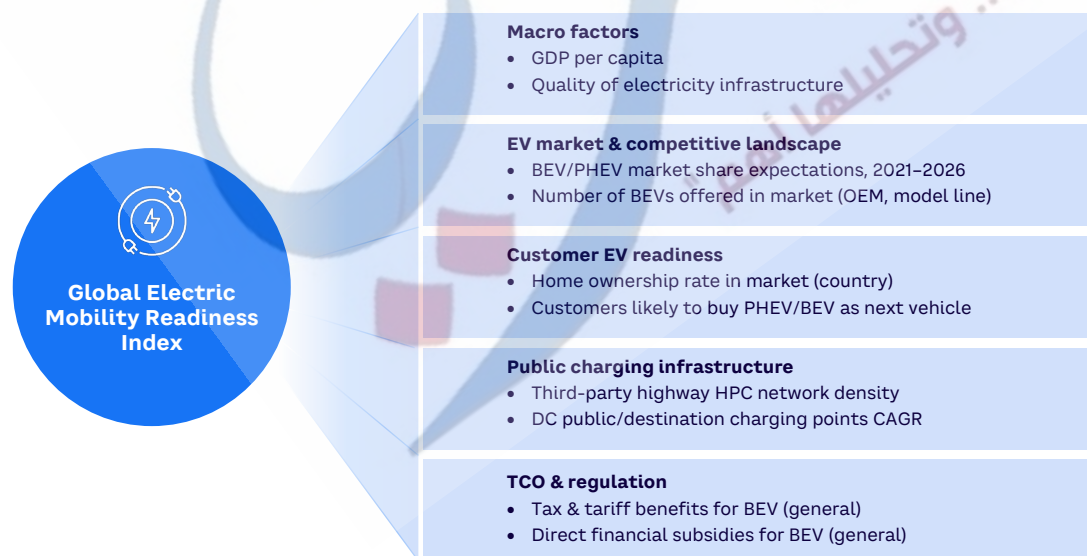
Global Electric Mobility Readiness Index

Macro factors
- GDP per capita
- Quality of electricity infrastructure

EV market & competitive landscape
- BEV/PHEV market share expectations, 2021–2026
- Number of BEVs offered in market (OEM, model line)

Customer EV readiness
- Home ownership rate in market (country)
- Customers likely to buy PHEV/BEV as next vehicle

Public charging infrastructure
- Third-party highway HPC network density
- DC public/destination charging points CAGR

TCO & regulation
- Tax & tariff benefits for BEV (general)
- Direct financial subsidies for BEV (general)

... وتحليلها أمم